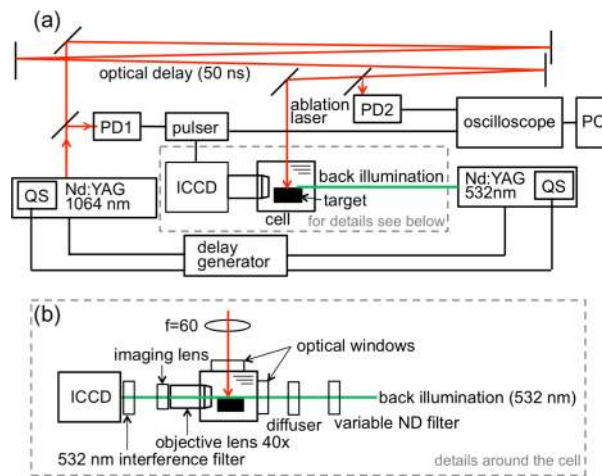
(a)

optical delay (50 ns)

ablation laser

PD2

PD1

pulser

oscilloscope

PC

ICCD

back illumination

QS

Nd:YAG 1064 nm

target

cell

Nd:YAG 532nm

QS

for details see below

delay generator

(b)

f=60

imaging lens

optical windows

ICCD

back illumination (532 nm)

diffuser

variable ND filter

objective lens 40x

532 nm interference filter

details around the cell